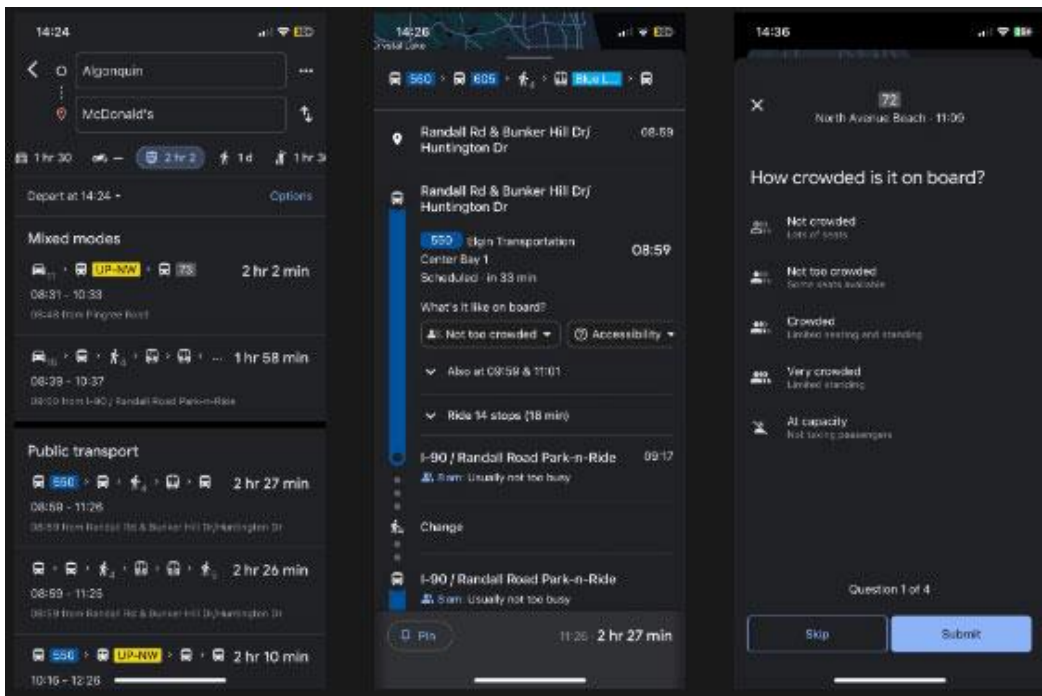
14:24

Algonquin

McDonald's

1 hr 30 — 2 hr 2 1 d 1 hr 3

Depart at 14:24 ▾ Options

Mixed modes

UP-NW 73 2 hr 2 min

08:31 - 10:33

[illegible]

1 hr 58 min

08:39 - 10:37

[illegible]

Public transport

550 2 hr 27 min

08:59 - 11:26

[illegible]

2 hr 26 min

08:59 - 11:25

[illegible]

550 UP-NW 2 hr 10 min

10:16 - 12:26

14:26

550 605 Blue L...

Randall Rd & Bunker Hill Dr/ Huntington Dr 08:59

Randall Rd & Bunker Hill Dr/ Huntington Dr

550 Elgin Transportation Center Bay 1 08:59

Scheduled · in 33 min

What's it like on board?

Not too crowded ▾ Accessibility ▾

Also at 09:59 & 11:01

Ride 14 stops (18 min)

I-90 / Randall Road Park-n-Ride 09:17

9am: Usually not too busy

Change

I-90 / Randall Road Park-n-Ride

9am: Usually not too busy

Pin 11:26 2 hr 27 min

14:36

72

North Avenue Beach · 11:09

How crowded is it on board?

Not crowded
Lots of seats

Not too crowded
Some seats available

Crowded
Limited seating and standing

Very crowded
Limited standing

At capacity
Not taking passengers

Question 1 of 4

Skip

Submit